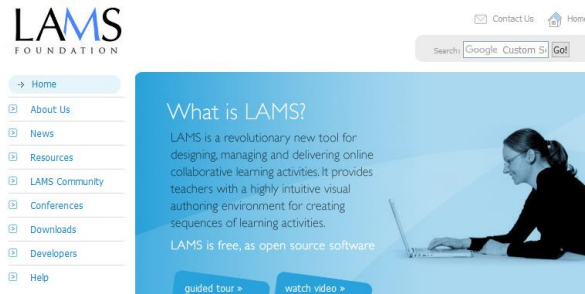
LAMS
FOUNDATION

Contact Us Home

Search: Google Custom Se Go!

→ Home
About Us
News
Resources
LAMS Community
Conferences
Downloads
Developers
Help

What is LAMS?

LAMS is a revolutionary new tool for designing, managing and delivering online collaborative learning activities. It provides teachers with a highly intuitive visual authoring environment for creating sequences of learning activities.

LAMS is free, as open source software

guided tour »

watch video »